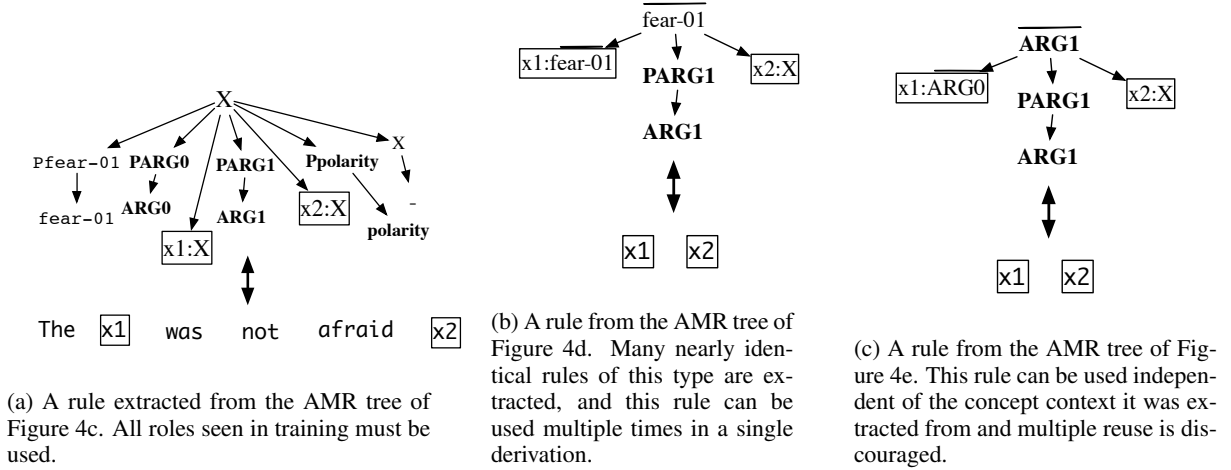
X

Pfear-01 PARG0 PARG1 Ppolarity X

fear-01 ARG0 ARG1 x2:X -

x1:X polarity

The x1 was not afraid x2

(a) A rule extracted from the AMR tree of Figure 4c. All roles seen in training must be used.

fear-01

x1:fear-01 PARG1 x2:X

ARG1

x1 x2

(b) A rule from the AMR tree of Figure 4d. Many nearly identical rules of this type are extracted, and this rule can be used multiple times in a single derivation.

ARG1

x1:ARG0 PARG1 x2:X

ARG1

x1 x2

(c) A rule from the AMR tree of Figure 4e. This rule can be used independent of the concept context it was extracted from and multiple reuse is discouraged.